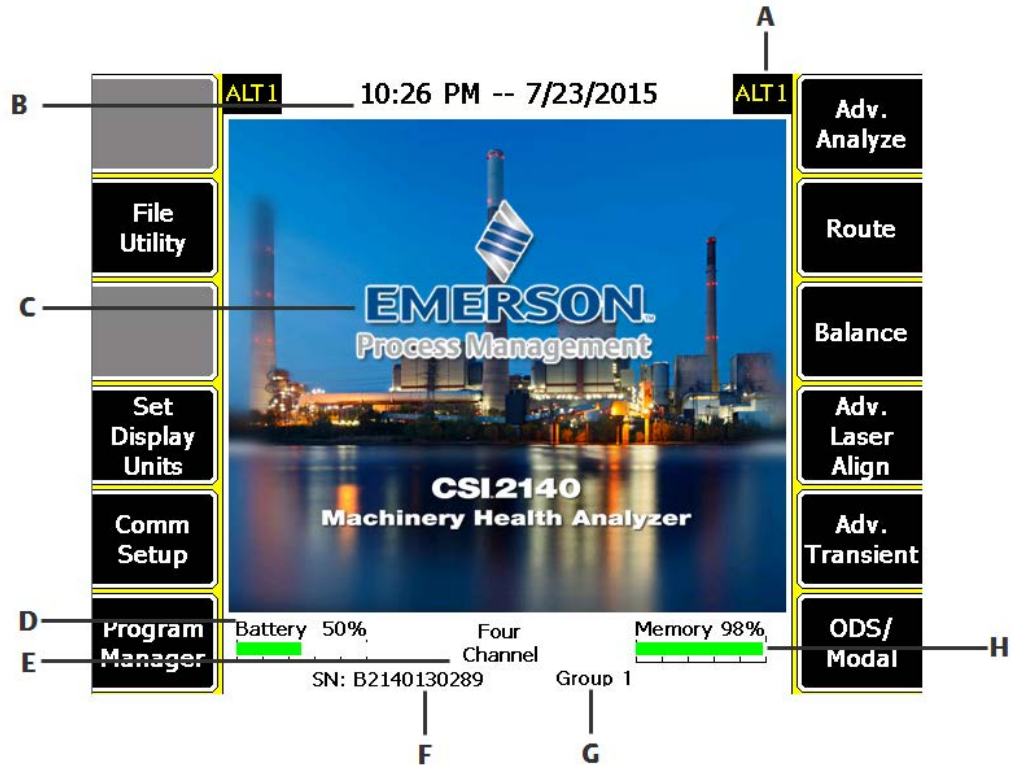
A

B

ALT1 10:26 PM -- 7/23/2015 ALT1

File Utility

C

Set Display Units

Comm Setup

Program Manager

Adv. Analyze

Route

Balance

Adv. Laser Align

Adv. Transient

ODS/ Modal

EMERSON.

Process Management

CSI 2140

Machinery Health Analyzer

D

E

Battery 50%

Four Channel

Memory 98%

H

SN: B2140130289

Group 1

F

G